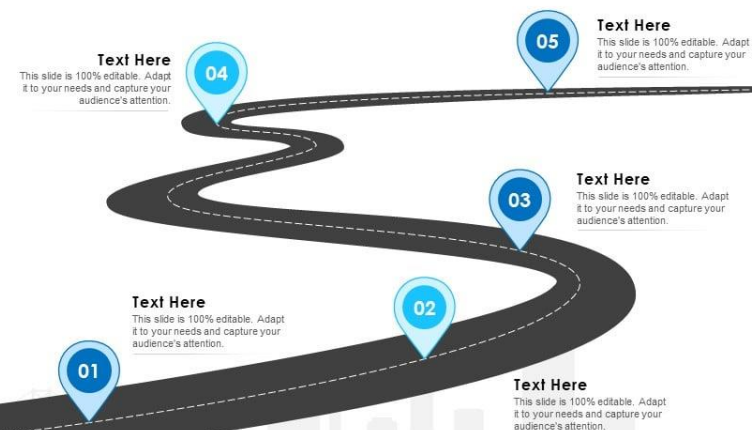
Text Here
This slide is 100% editable. Adapt it to your needs and capture your audience's attention.

05

Text Here
This slide is 100% editable. Adapt it to your needs and capture your audience's attention.

04

Text Here
This slide is 100% editable. Adapt it to your needs and capture your audience's attention.

03

Text Here
This slide is 100% editable. Adapt it to your needs and capture your audience's attention.

02

01

Text Here
This slide is 100% editable. Adapt it to your needs and capture your audience's attention.